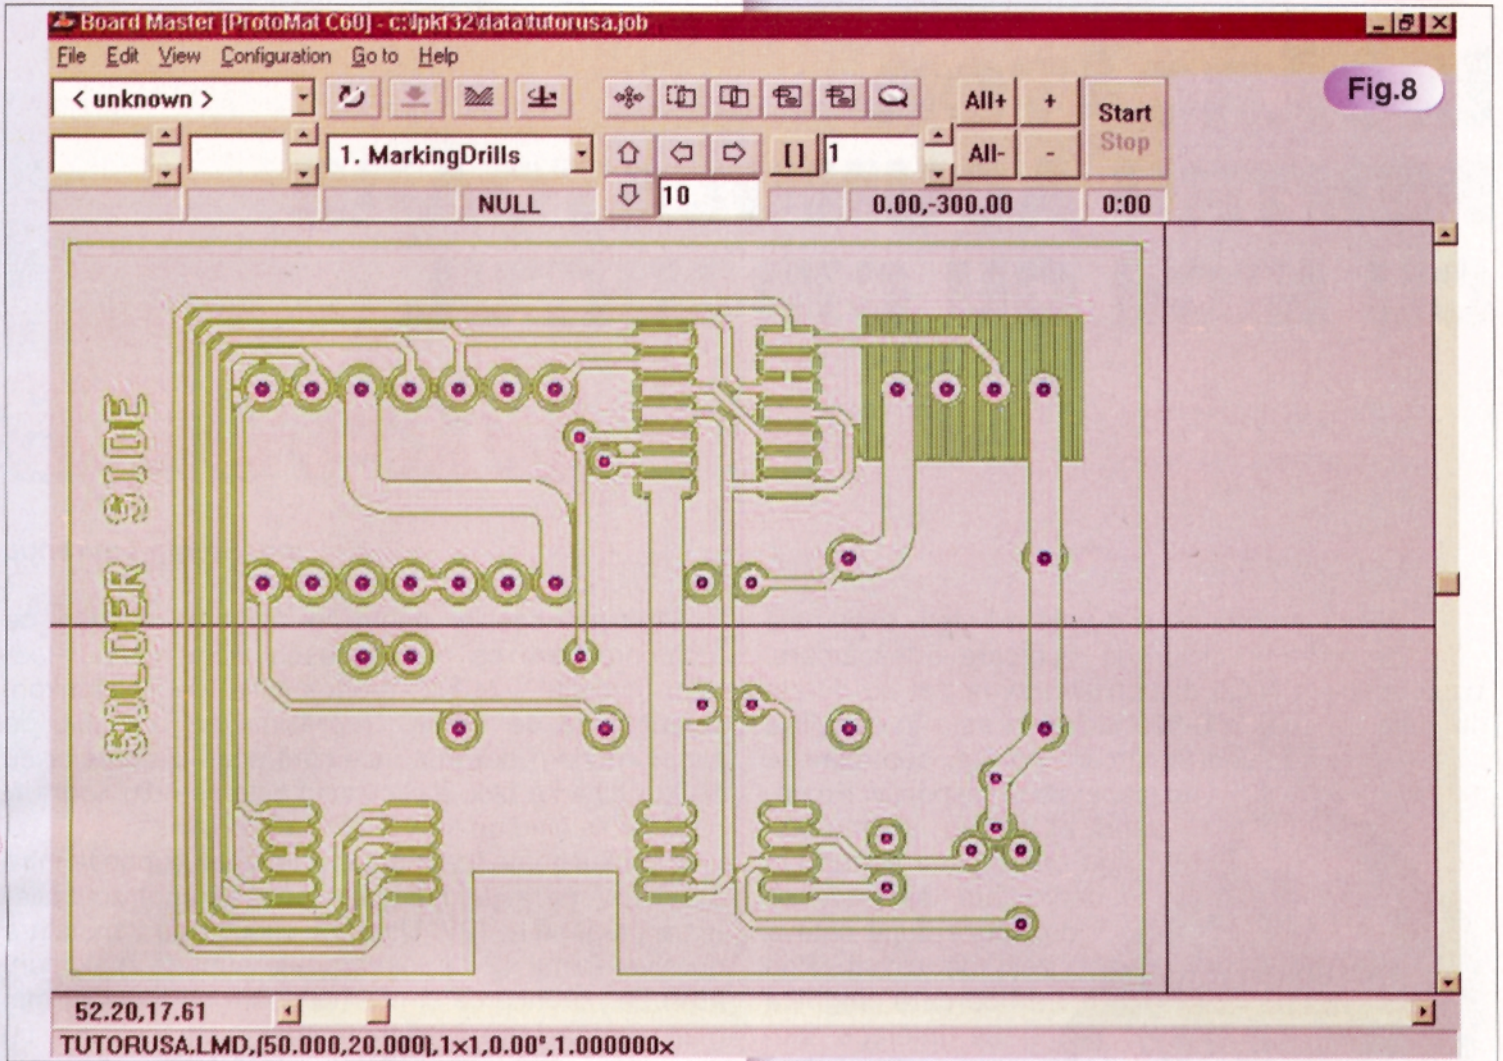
Board Master [ProtoMat C60] - c:\pk32\data\tutorusa.job

File Edit View Configuration Go to Help

Fig.8

< unknown >

1. MarkingDrills

1

10

All+

+

All-

-

Start

Stop

NULL

0.00,-300.00

0:00

SOLDER SIDE

52.20,17.61

TUTORUSA.LMD,[50.000,20.000],1x1,0.00°,1.000000x